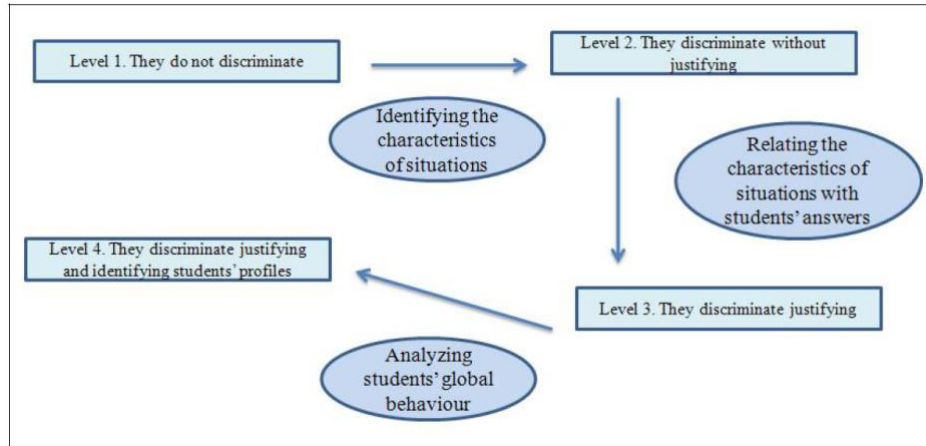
Level 1. They do not discriminate

Level 2. They discriminate without justifying

Identifying the characteristics of situations

Relating the characteristics of situations with students' answers

Level 4. They discriminate justifying and identifying students' profiles

Level 3. They discriminate justifying

Analyzing students' global behaviour